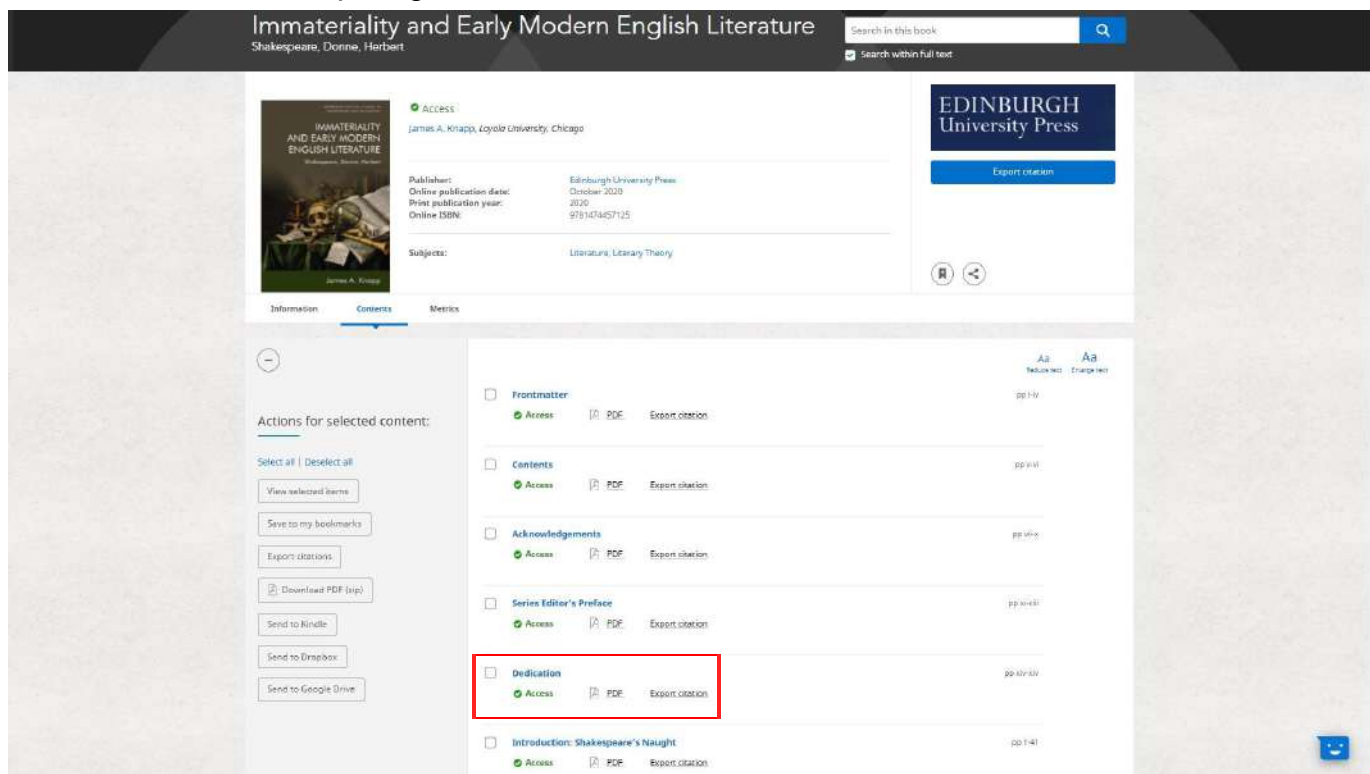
Immateriality and Early Modern English Literature
Shakespeare, Donne, Herbert

Search in this book

Search within full text

IMMATERIALITY AND EARLY MODERN ENGLISH LITERATURE
Shakespeare, Donne, Herbert
James A. Knapp

Access
James A. Knapp, Loyola University, Chicago

Publisher: Edinburgh University Press
Online publication date: October 2020
Print publication year: 2020
Online ISBN: 9781474457125

Subjects: Literature, Literary Theory

EDINBURGH University Press

Export citation

Information Contents Metrics

Aa Reduce text Aa Enlarge text

Actions for selected content:

Select all | Deselect all

View selected items

Save to my bookmarks

Export citations

Download PDF (zip)

Send to Kindle

Send to Dropbox

Send to Google Drive

Frontmatter
Access PDF Export citation
pp i-iv

Contents
Access PDF Export citation
pp v-vi

Acknowledgements
Access PDF Export citation
pp vii-x

Series Editor's Preface
Access PDF Export citation
pp xi-xiii

Dedication
Access PDF Export citation
pp xiv-xiv

Introduction: Shakespeare's Naught
Access PDF Export citation
pp 1-41